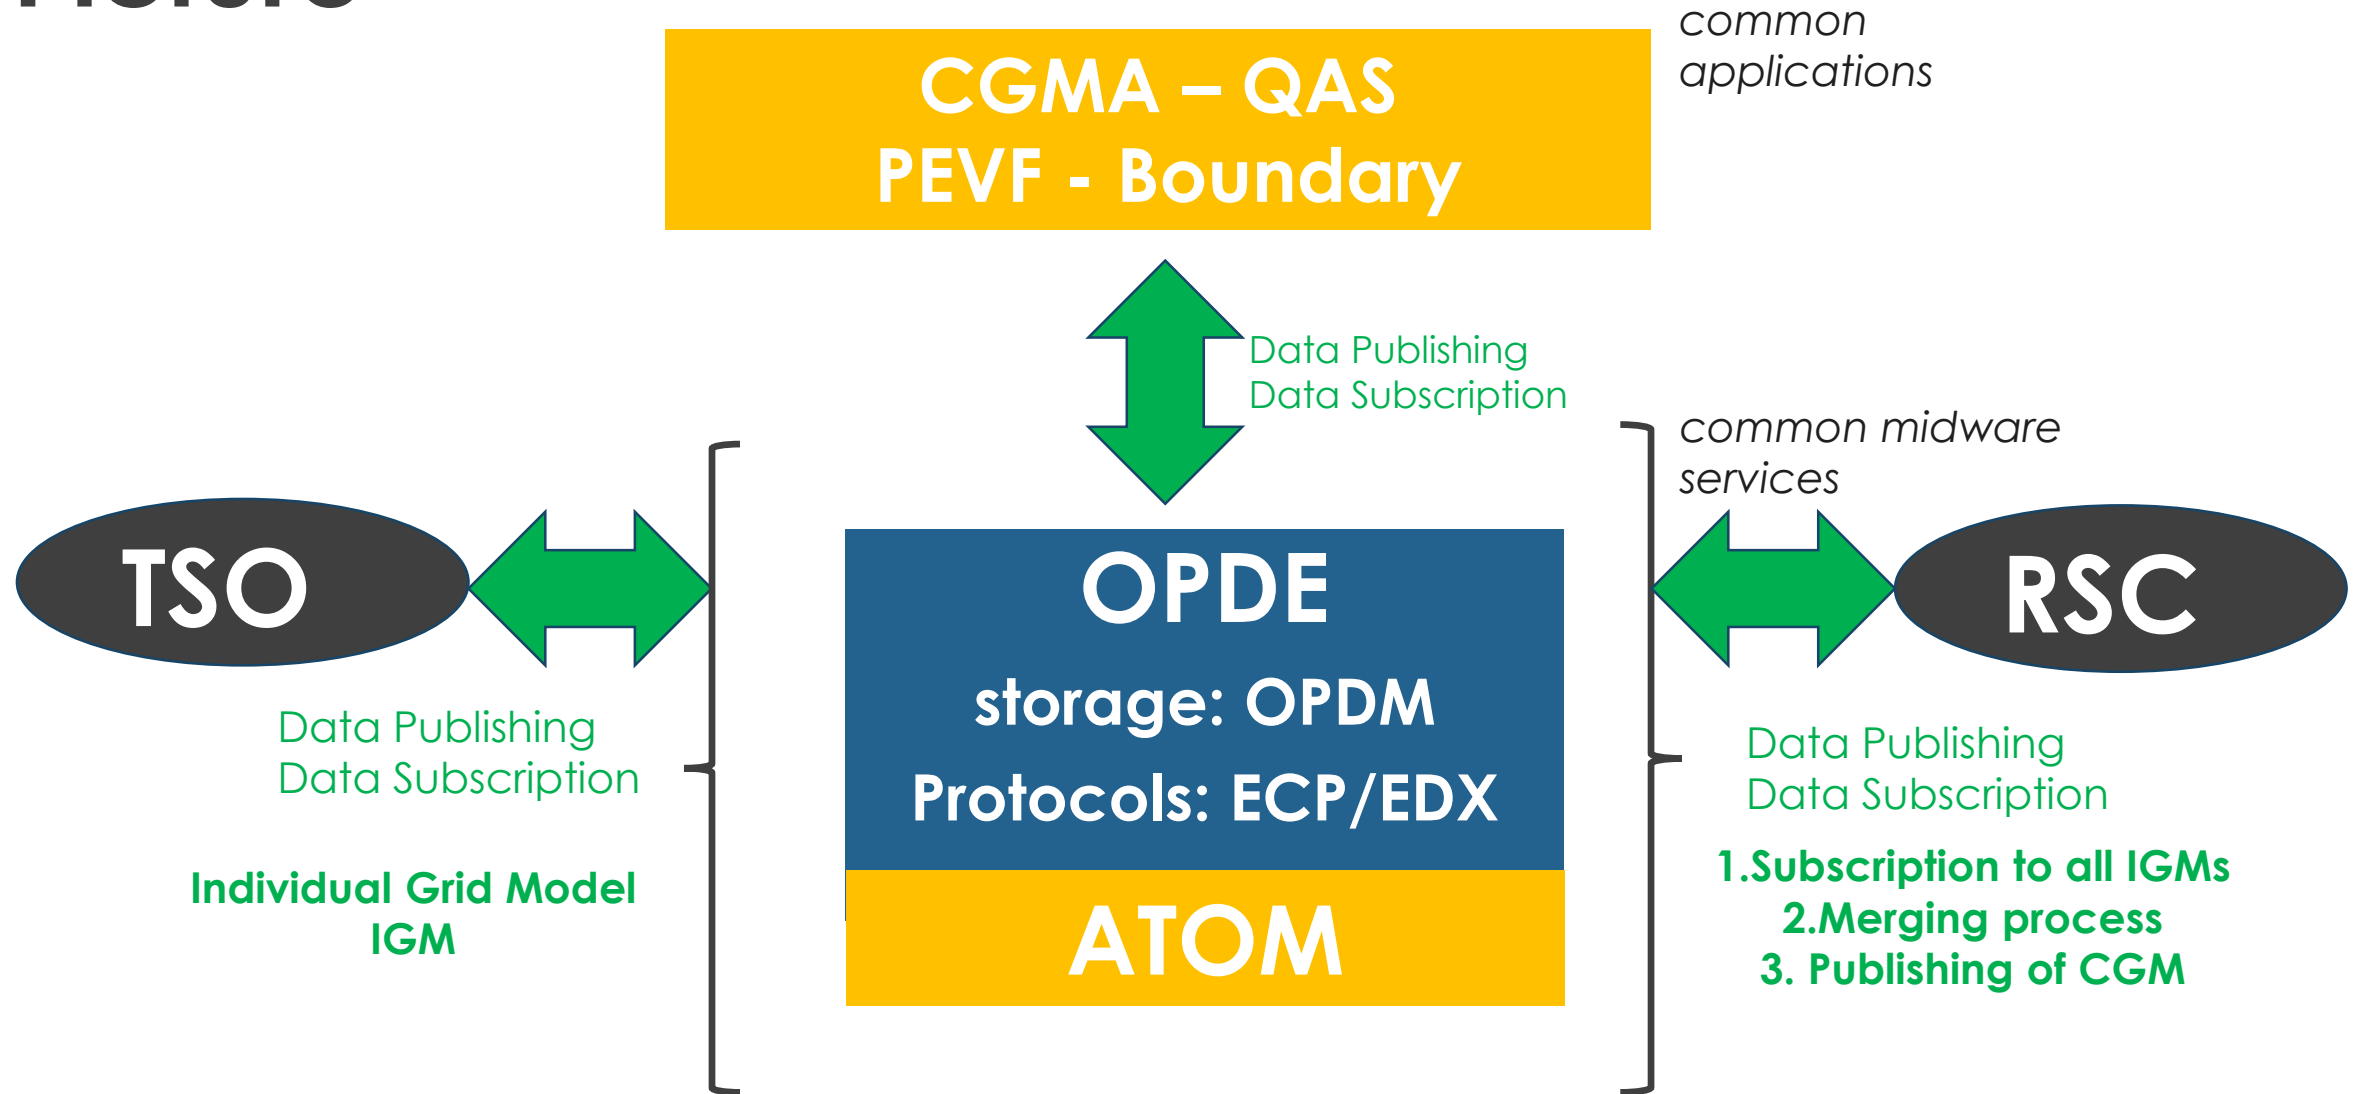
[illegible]

CGMA – QAS
PEVF - Boundary

common applications

Data Publishing
Data Subscription

common midware services

TSO

OPDE
storage: OPDM
Protocols: ECP/EDX

ATOM

RSC

Data Publishing
Data Subscription

Individual Grid Model
IGM

Data Publishing
Data Subscription

1.Subscription to all IGMs
2.Merging process
3. Publishing of CGM